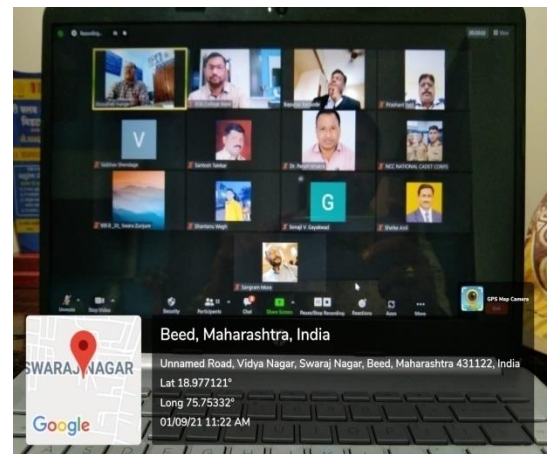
Recording...

V

G

Sangram More

Unmute Stop Video Security Participants Chat Share Screen Pause/Stop Recording Reactions Apps More

GPS Map Camera

SWARAJ NAGAR

Google

Beed, Maharashtra, India

Unnamed Road, Vidya Nagar, Swaraj Nagar, Beed, Maharashtra 431122, India

Lat 18.977121°

Long 75.75332°

01/09/21 11:22 AM